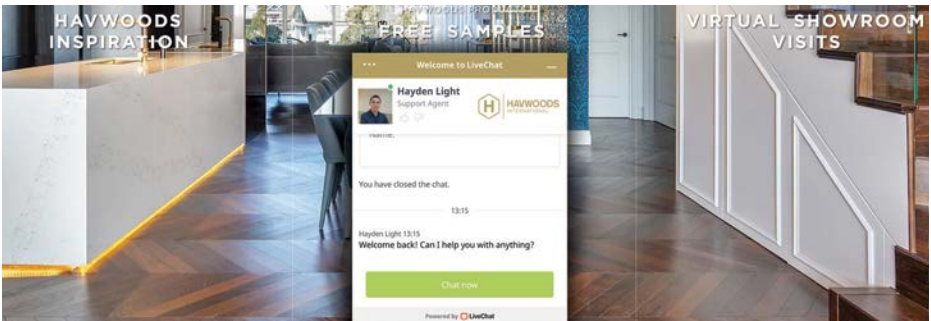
HAVWOODS INSPIRATION

FREE SAMPLES

VIRTUAL SHOWROOM VISITS

Welcome to LiveChat

Hayden Light
Support Agent

HAVWOODS INTERNATIONAL

Name:

You have closed the chat.

13:15

Hayden Light 13:15
Welcome back! Can I help you with anything?

Chat now

Powered by LiveChat